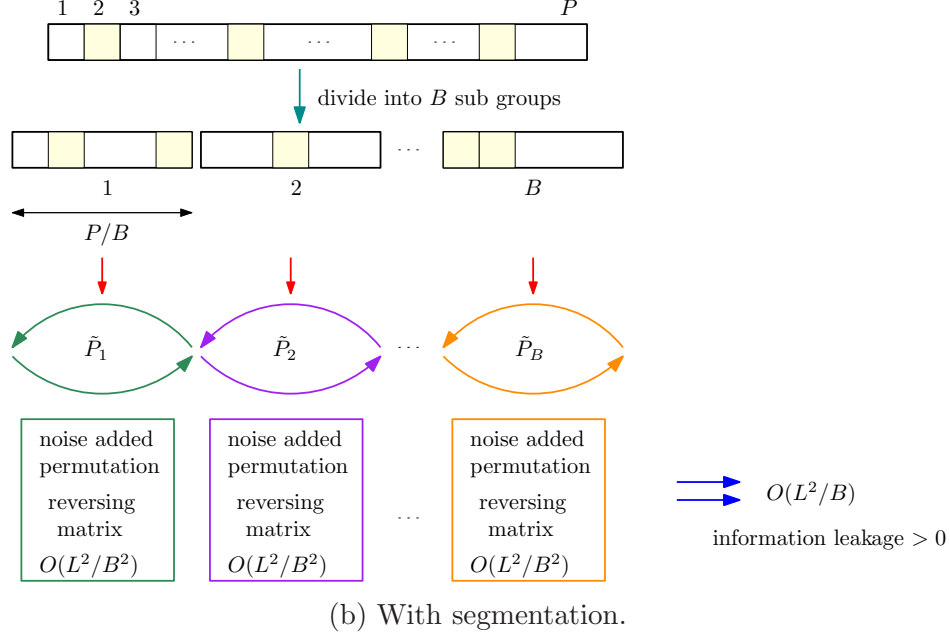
1 2 3 $\cdots$ $\cdots$ $\cdots$ $P$

divide into $B$ sub groups

$\cdots$

1 2 $B$

$P/B$

$\tilde{P}_1$ $\tilde{P}_2$ $\cdots$ $\tilde{P}_B$

noise added permutation reversing matrix $O(L^2/B^2)$

noise added permutation reversing matrix $O(L^2/B^2)$

$\cdots$

noise added permutation reversing matrix $O(L^2/B^2)$

$O(L^2/B)$

information leakage $> 0$

(b) With segmentation.